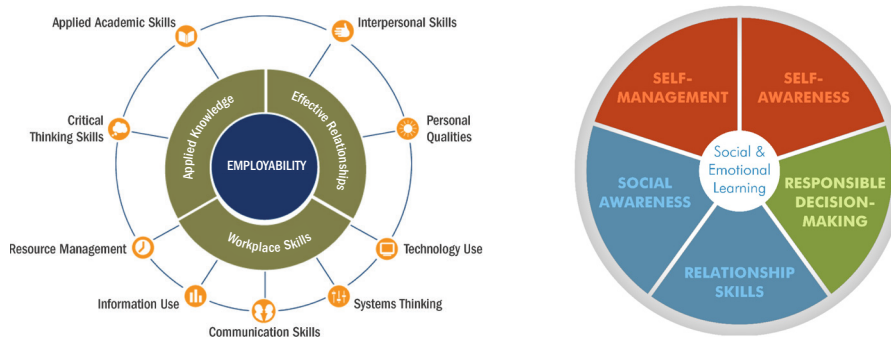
Applied Academic Skills

Interpersonal Skills

Critical Thinking Skills

Personal Qualities

Applied Knowledge

Effective Relationships

EMPLOYABILITY

Workplace Skills

Resource Management

Technology Use

Information Use

Systems Thinking

Communication Skills

SELF-MANAGEMENT

SELF-AWARENESS

Social & Emotional Learning

SOCIAL AWARENESS

RESPONSIBLE DECISION-MAKING

RELATIONSHIP SKILLS